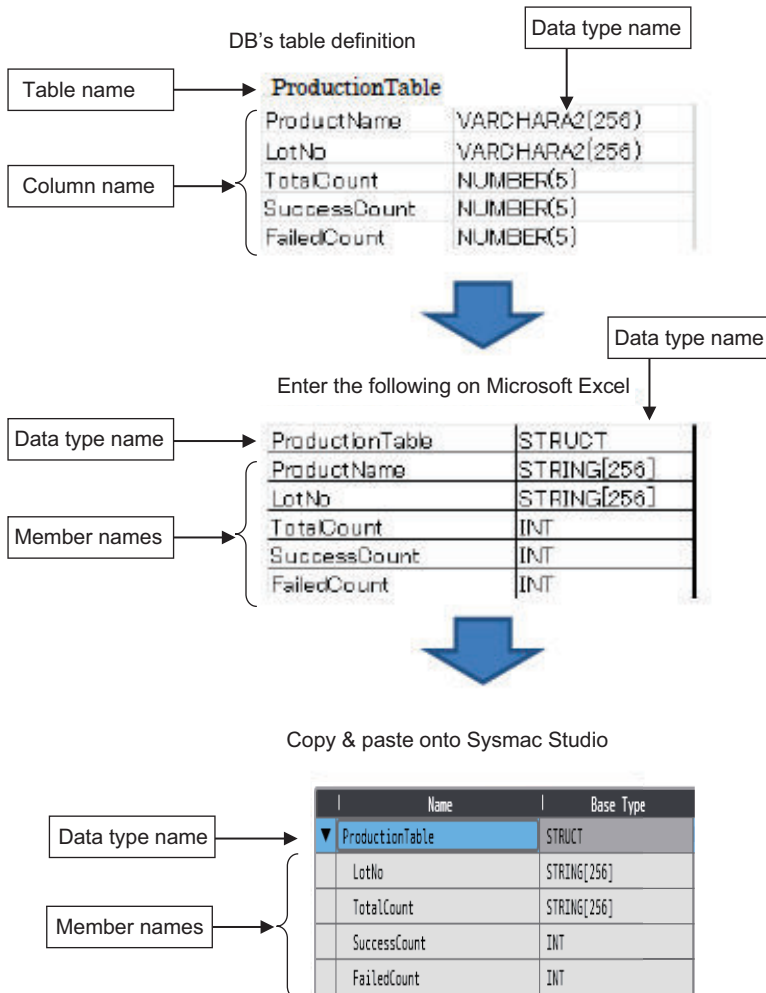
DB's table definition

Data type name

Table name

ProductionTable

| ProductName | VARCHARA2(256) |
|---|---|
| LotNo | VARCHARA2(256) |
| TotalCount | NUMBER(5) |
| SuccessCount | NUMBER(5) |
| FailedCount | NUMBER(5) |

Column name

Data type name

Enter the following on Microsoft Excel

Data type name

| ProductionTable | STRUCT |
|---|---|
| ProductName | STRING[256] |
| LotNo | STRING[256] |
| TotalCount | INT |
| SuccessCount | INT |
| FailedCount | INT |

Member names

Copy & paste onto Sysmac Studio

Data type name

| Name | Base Type |
|---|---|
| ▼ ProductionTable | STRUCT |
| LotNo | STRING[256] |
| TotalCount | STRING[256] |
| SuccessCount | INT |
| FailedCount | INT |

Member names